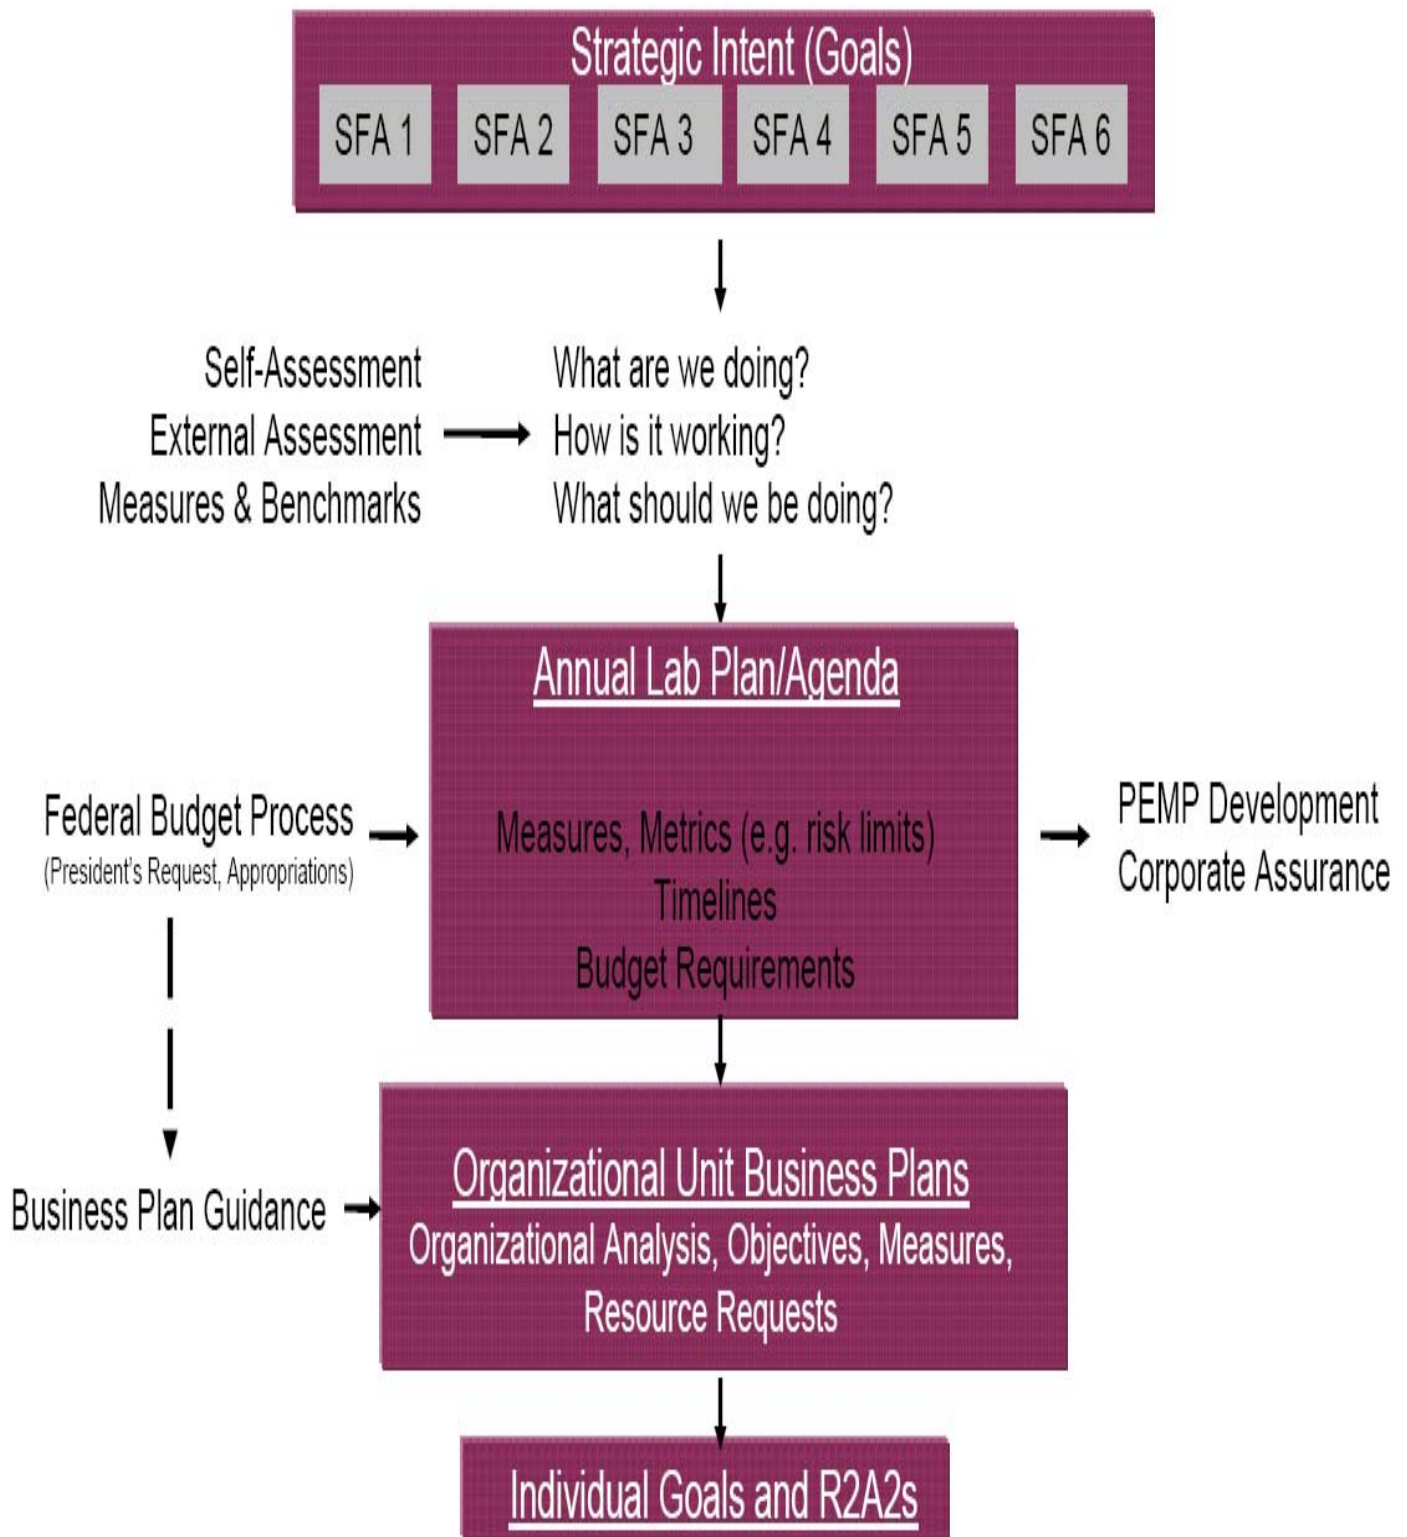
Strategic Intent (Goals)

SFA 1
SFA 2
SFA 3
SFA 4
SFA 5
SFA 6

Self-Assessment
External Assessment
Measures & Benchmarks

What are we doing?
How is it working?
What should we be doing?

Annual Lab Plan/Agenda

Federal Budget Process
(President's Request, Appropriations)

Measures, Metrics (e.g. risk limits)
Timelines
Budget Requirements

PEMP Development
Corporate Assurance

Business Plan Guidance

Organizational Unit Business Plans
Organizational Analysis, Objectives, Measures, Resource Requests

Individual Goals and R2A2s